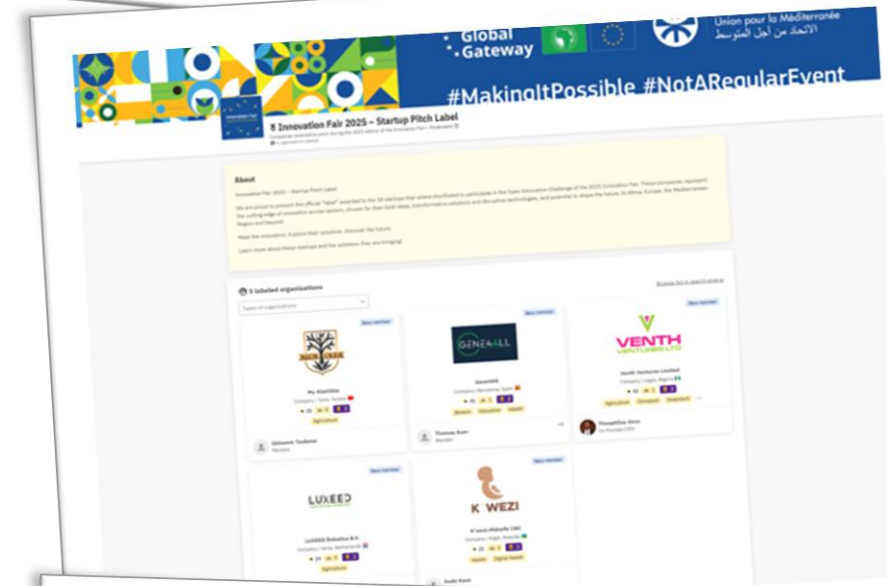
Global Gateway

Union pour la Méditerranée
الاتحاد من أجل المتوسط

#MakingItPossible #NotARegularEvent

Innovation Fair 2025 – Startup Pitch Label

About

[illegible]

5 labeled organizations

Types of organizations

New member

My AlakRibs

Agriculture

Gene4ALL

VENTH VENTURES LTD

Venth Ventures Limited

LUXEED

LUXEED Robotics B.V.

Agriculture

K WEZI

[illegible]